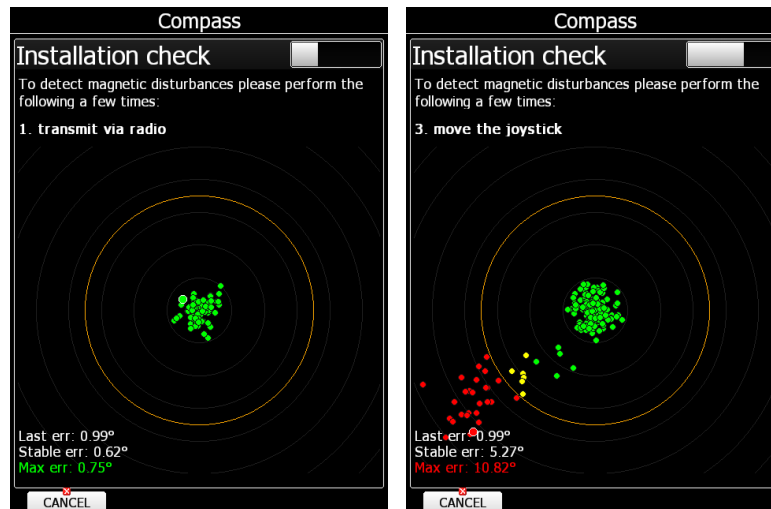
Compass

Installation check

To detect magnetic disturbances please perform the following a few times:

1. transmit via radio

Last err: 0.99°
Stable err: 0.62°
Max err: 0.75°

CANCEL

Compass

Installation check

To detect magnetic disturbances please perform the following a few times:

3. move the joystick

Last err: 0.99°
Stable err: 5.27°
Max err: 10.82°

CANCEL